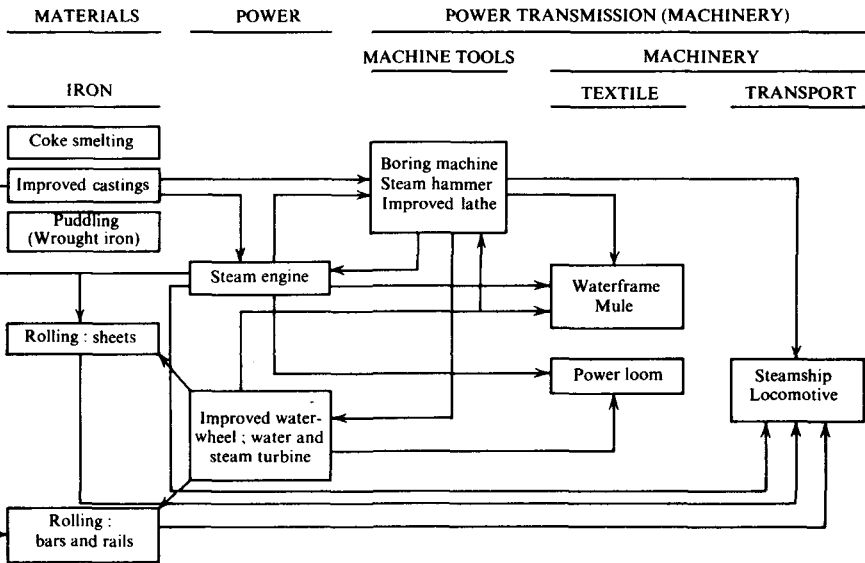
MATERIALS

POWER

POWER TRANSMISSION (MACHINERY)

MACHINE TOOLS

MACHINERY

IRON

TEXTILE

TRANSPORT

Coke smelting

Improved castings

Puddling (Wrought iron)

Boring machine Steam hammer Improved lathe

Steam engine

Waterframe Mule

Rolling : sheets

Power loom

Steamship Locomotive

Improved waterwheel ; water and steam turbine

Rolling : bars and rails